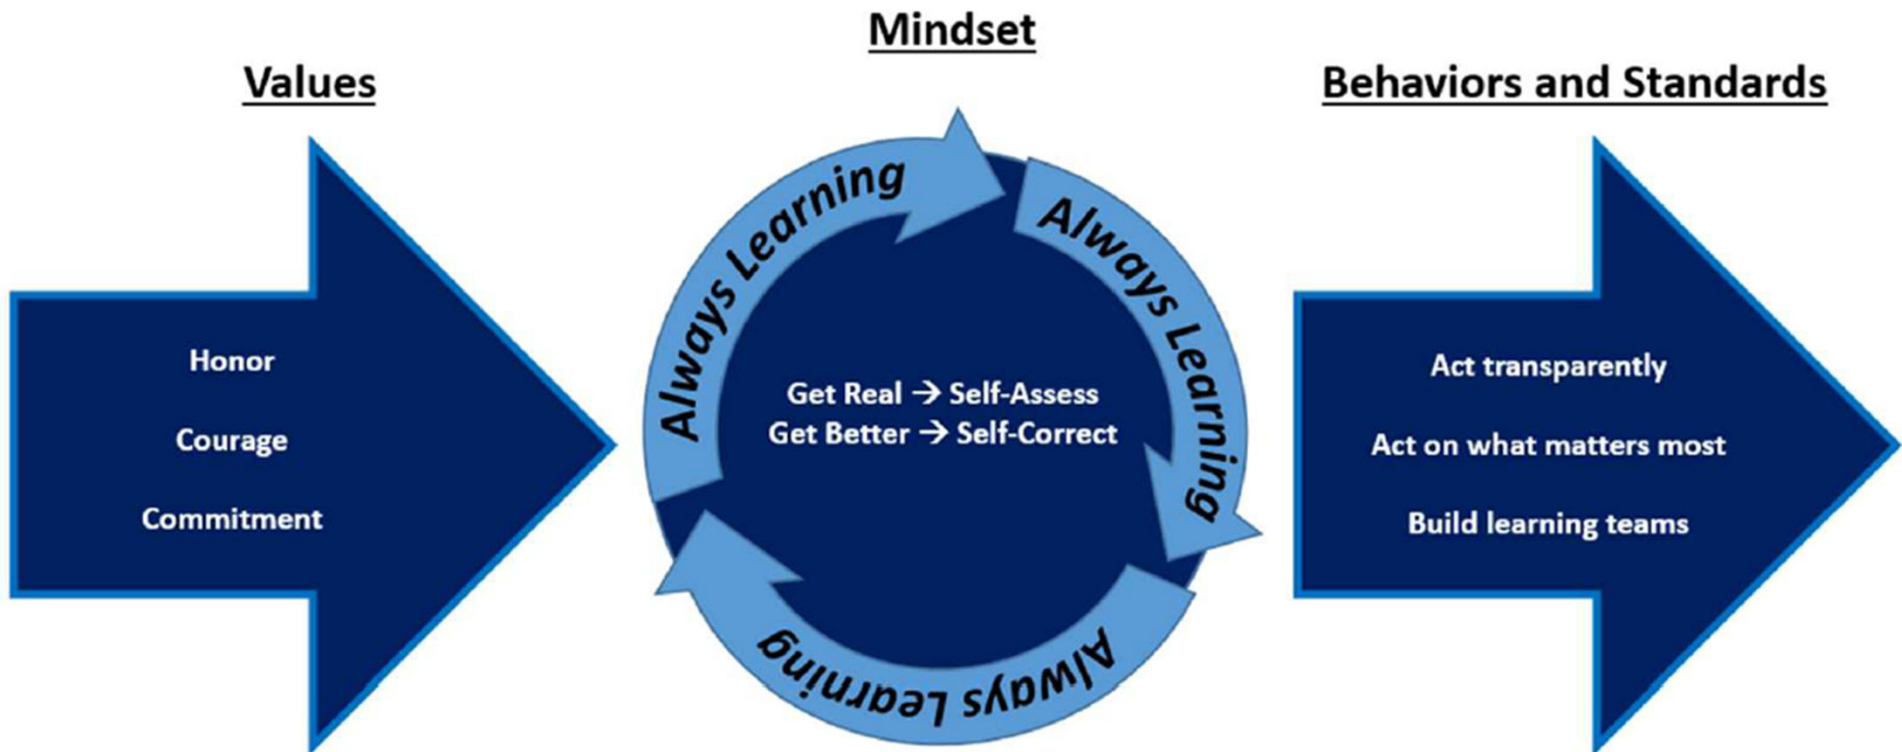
Mindset

Values

Behaviors and Standards

Honor

Courage

Commitment

Always Learning

Always Learning

Always Learning

Get Real → Self-Assess
Get Better → Self-Correct

Act transparently

Act on what matters most

Build learning teams